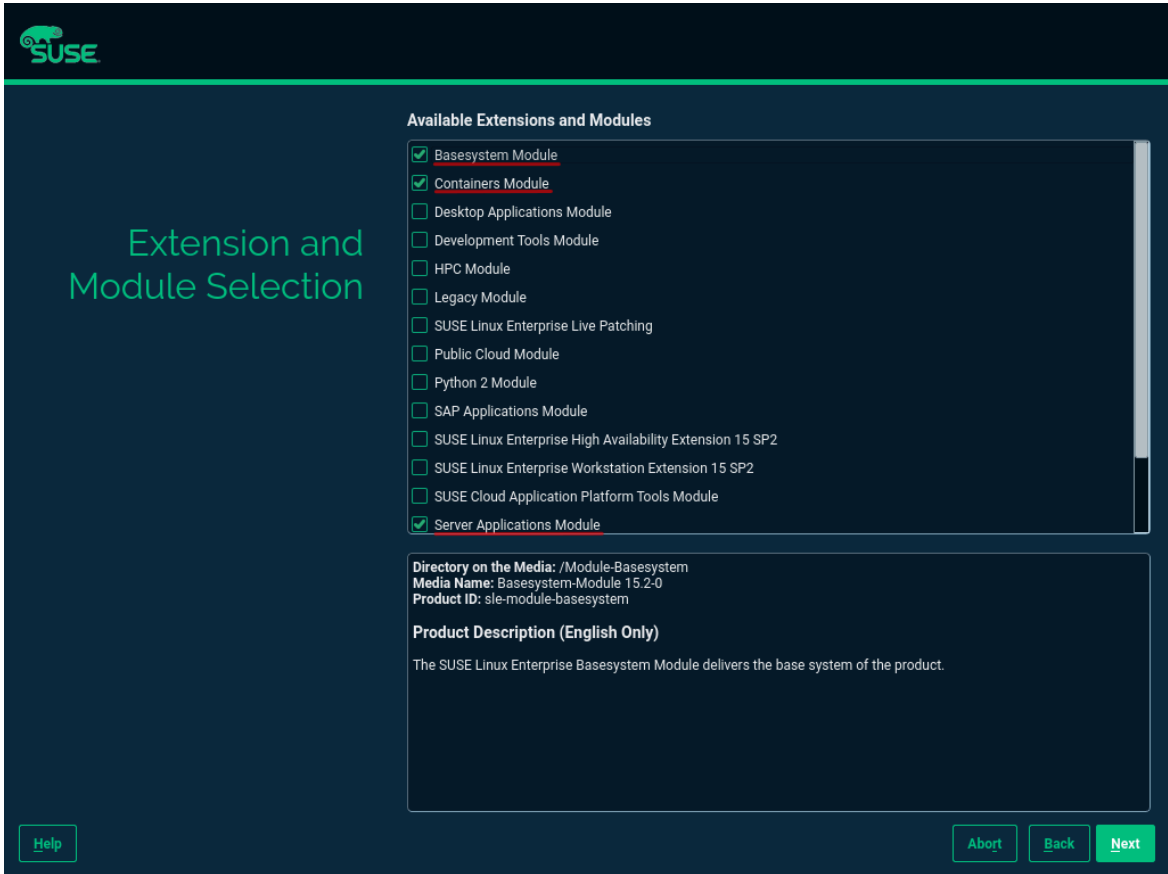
SUSE

Extension and Module Selection

Available Extensions and Modules

Basesystem Module
Containers Module
Desktop Applications Module
Development Tools Module
HPC Module
Legacy Module
SUSE Linux Enterprise Live Patching
Public Cloud Module
Python 2 Module
SAP Applications Module
SUSE Linux Enterprise High Availability Extension 15 SP2
SUSE Linux Enterprise Workstation Extension 15 SP2
SUSE Cloud Application Platform Tools Module
Server Applications Module

**Directory on the Media:** /Module-Basesystem
**Media Name:** Basesystem-Module 15.2-0
**Product ID:** sle-module-basesystem

**Product Description (English Only)**

The SUSE Linux Enterprise Basesystem Module delivers the base system of the product.

Help

Abort Back Next